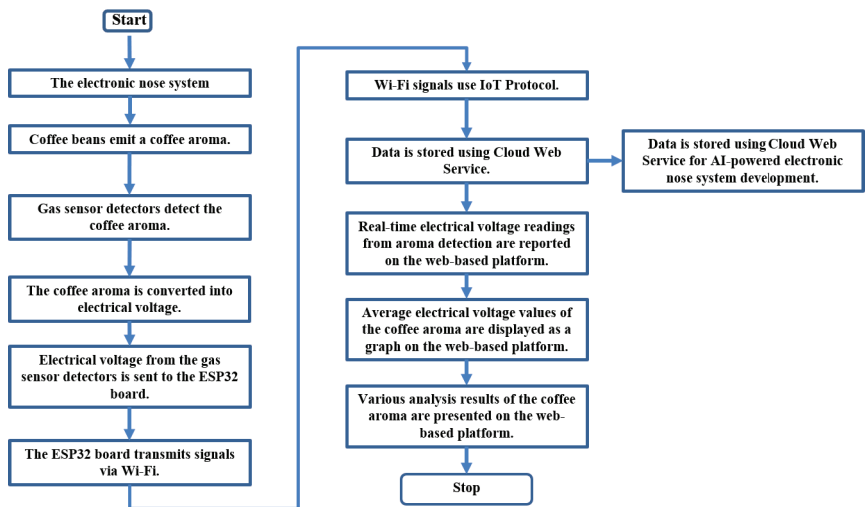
Start

The electronic nose system

Coffee beans emit a coffee aroma.

Gas sensor detectors detect the coffee aroma.

The coffee aroma is converted into electrical voltage.

Electrical voltage from the gas sensor detectors is sent to the ESP32 board.

The ESP32 board transmits signals via Wi-Fi.

Wi-Fi signals use IoT Protocol.

Data is stored using Cloud Web Service.

Data is stored using Cloud Web Service for AI-powered electronic nose system development.

Real-time electrical voltage readings from aroma detection are reported on the web-based platform.

Average electrical voltage values of the coffee aroma are displayed as a graph on the web-based platform.

Various analysis results of the coffee aroma are presented on the web-based platform.

Stop